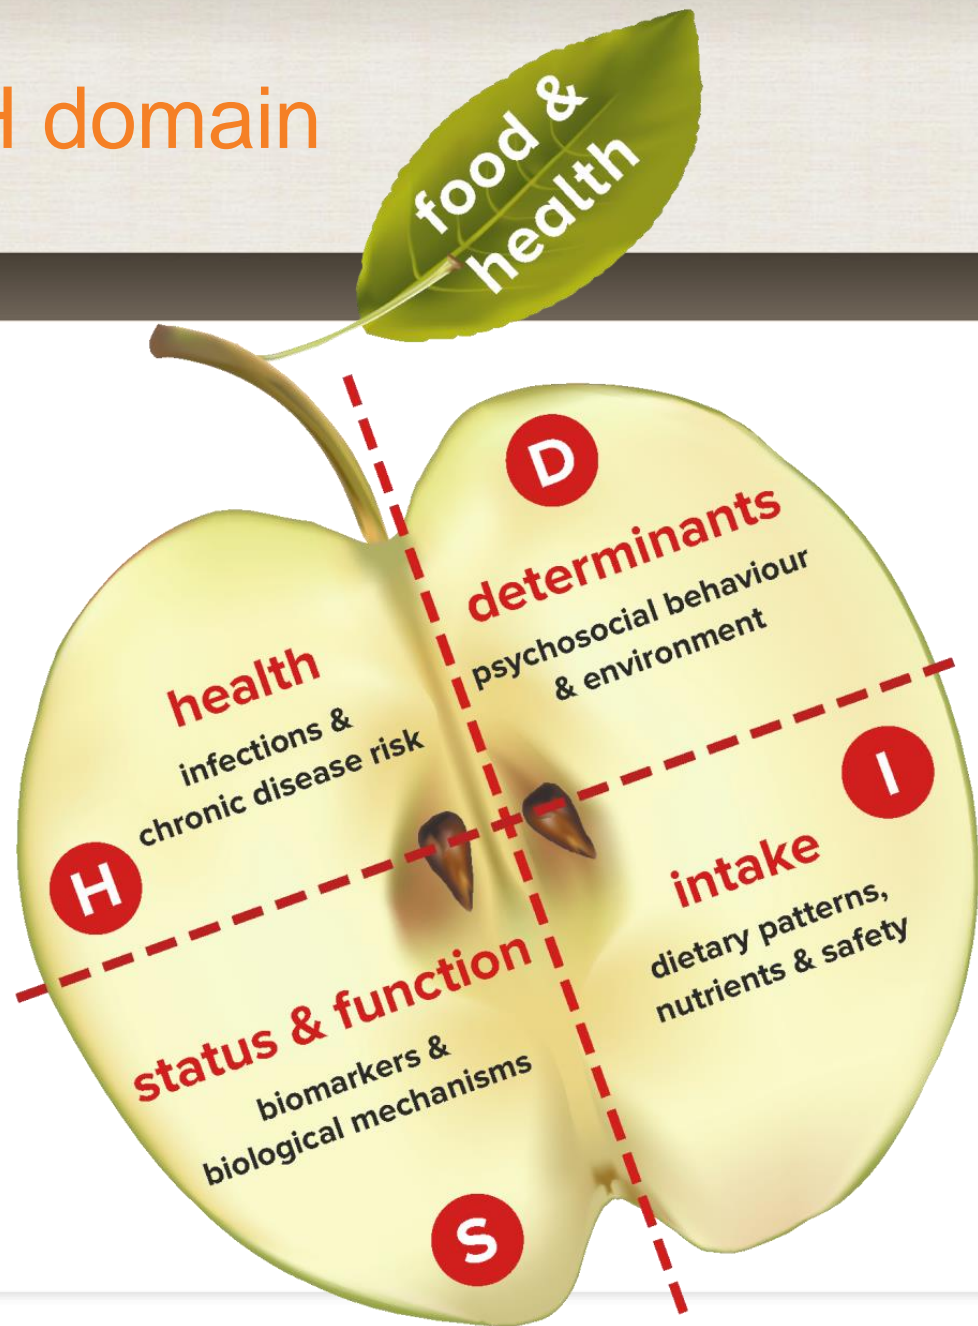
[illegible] domain

food & health

D

determinants
psychosocial behaviour & environment

health
infections & chronic disease risk

I

H

intake
dietary patterns, nutrients & safety

status & function
biomarkers & biological mechanisms

S